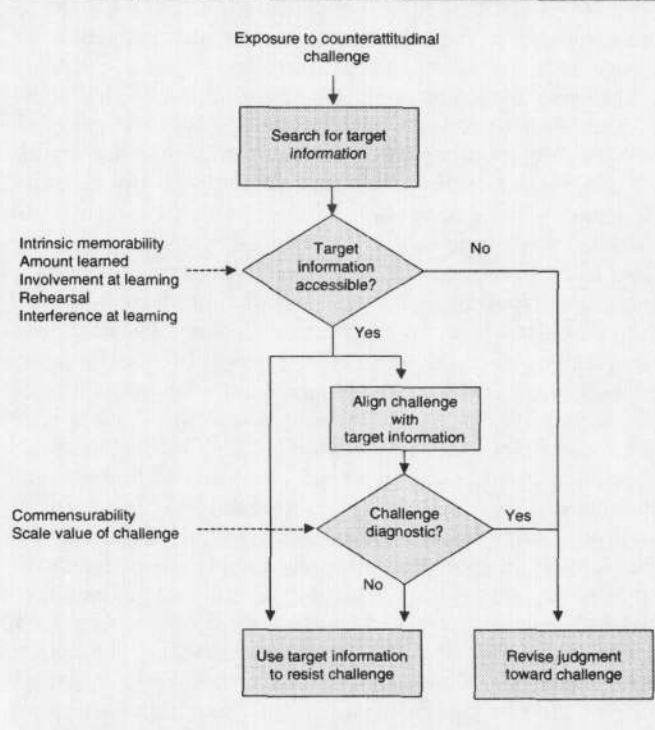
Exposure to counterattitudinal challenge

Search for target *information*

Intrinsic memorability
Amount learned
Involvement at learning
Rehearsal
Interference at learning

Target information accessible?

No

Yes

Align challenge with target information

Commensurability
Scale value of challenge

Challenge diagnostic?

Yes

No

Use target information to resist challenge

Revise judgment toward challenge